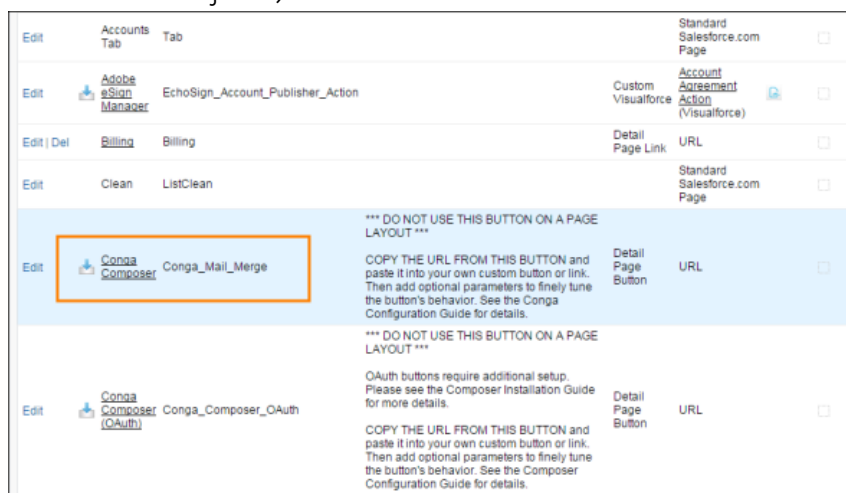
| | | | | | | | |
|---|---|---|---|---|---|---|---|
| Edit | | Accounts Tab | Tab | | | Standard Salesforce.com Page | |
| Edit | | Adobe eSign Manager | EchoSign_Account_Publisher_Action | | Custom Visualforce | Account Agreement Action (Visualforce) | |
| Edit \| Del | | Billing | Billing | | Detail Page Link | URL | |
| Edit | | Clean | ListClean | | | Standard Salesforce.com Page | |
| Edit | | Conga Composer | Conga_Mail_Merge | *** DO NOT USE THIS BUTTON ON A PAGE LAYOUT *** COPY THE URL FROM THIS BUTTON and paste it into your own custom button or link. Then add optional parameters to finely tune the button's behavior. See the Conga Configuration Guide for details. | Detail Page Button | URL | |
| Edit | | Conga Composer (OAuth) | Conga_Composer_OAuth | *** DO NOT USE THIS BUTTON ON A PAGE LAYOUT *** OAuth buttons require additional setup. Please see the Composer Installation Guide for more details. COPY THE URL FROM THIS BUTTON and paste it into your own custom button or link. Then add optional parameters to finely tune the button's behavior. See the Composer Configuration Guide for details. | Detail Page Button | URL | |